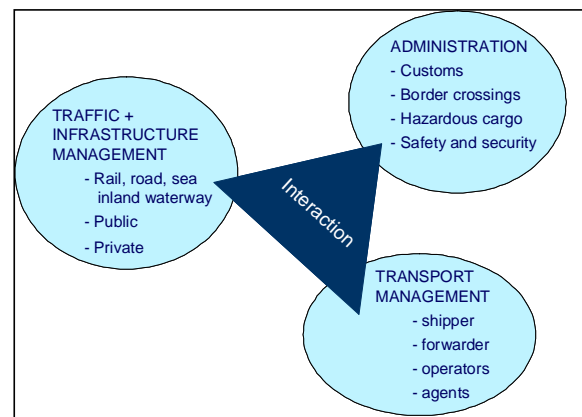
ADMINISTRATION
- Customs
- Border crossings
- Hazardous cargo
- Safety and security

TRAFFIC + INFRASTRUCTURE MANAGEMENT
- Rail, road, sea inland waterway
- Public
- Private

Interaction

TRANSPORT MANAGEMENT
- shipper
- forwarder
- operators
- agents